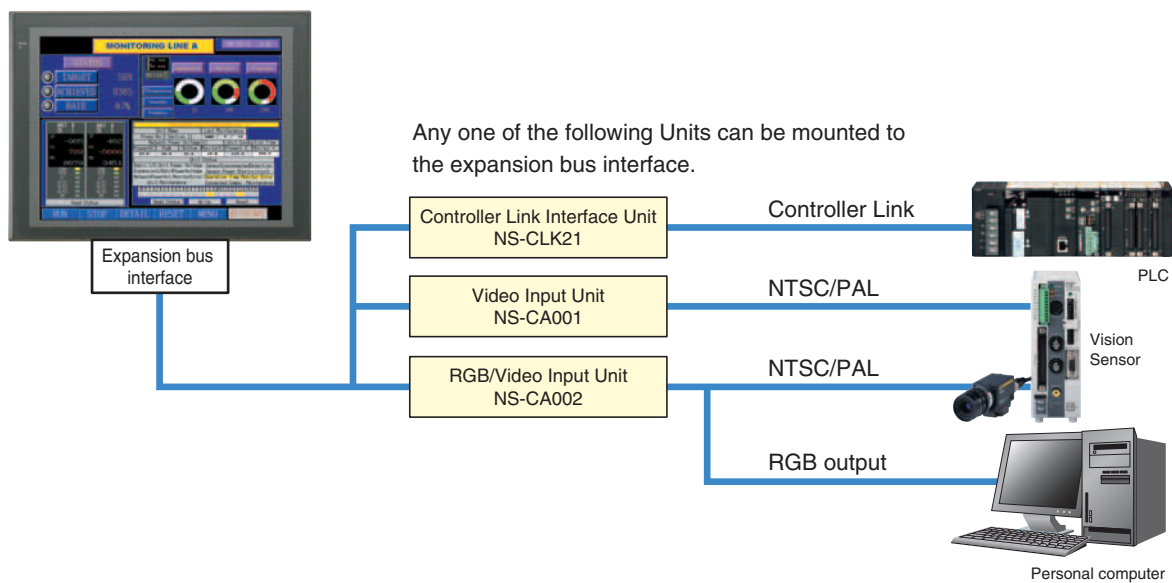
MONITORING LINE A

TARGET

ACHIEVED

RATE

RUN STOP DETAIL RESET MENU

Expansion bus interface

Any one of the following Units can be mounted to the expansion bus interface.

Controller Link Interface Unit
NS-CLK21

Controller Link

PLC

Video Input Unit
NS-CA001

NTSC/PAL

Vision Sensor

RGB/Video Input Unit
NS-CA002

NTSC/PAL

RGB output

Personal computer